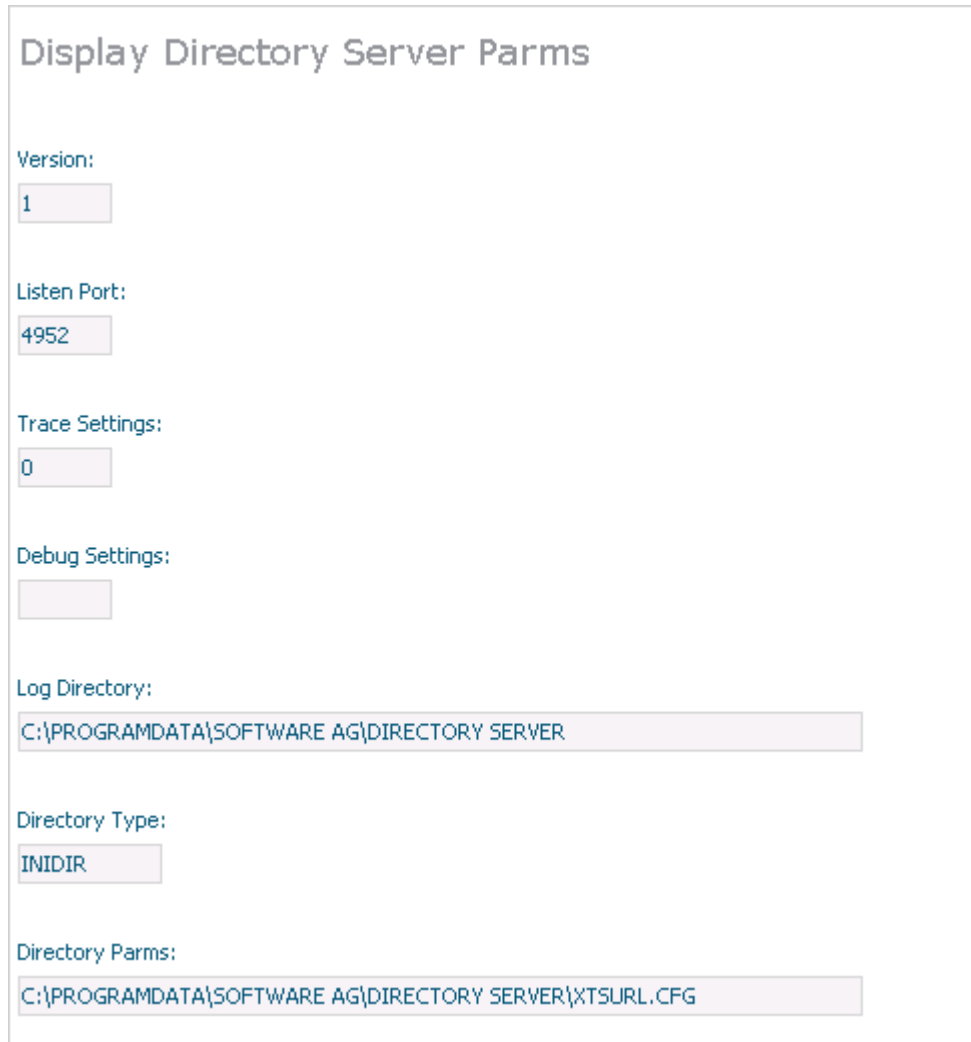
Display Directory Server Parms

Version:

1

Listen Port:

4952

Trace Settings:

0

Debug Settings:

Log Directory:

C:\PROGRAMDATA\SOFTWARE AG\DIRECTORY SERVER

Directory Type:

INIDIR

Directory Parms:

C:\PROGRAMDATA\SOFTWARE AG\DIRECTORY SERVER\XTSURL.CFG